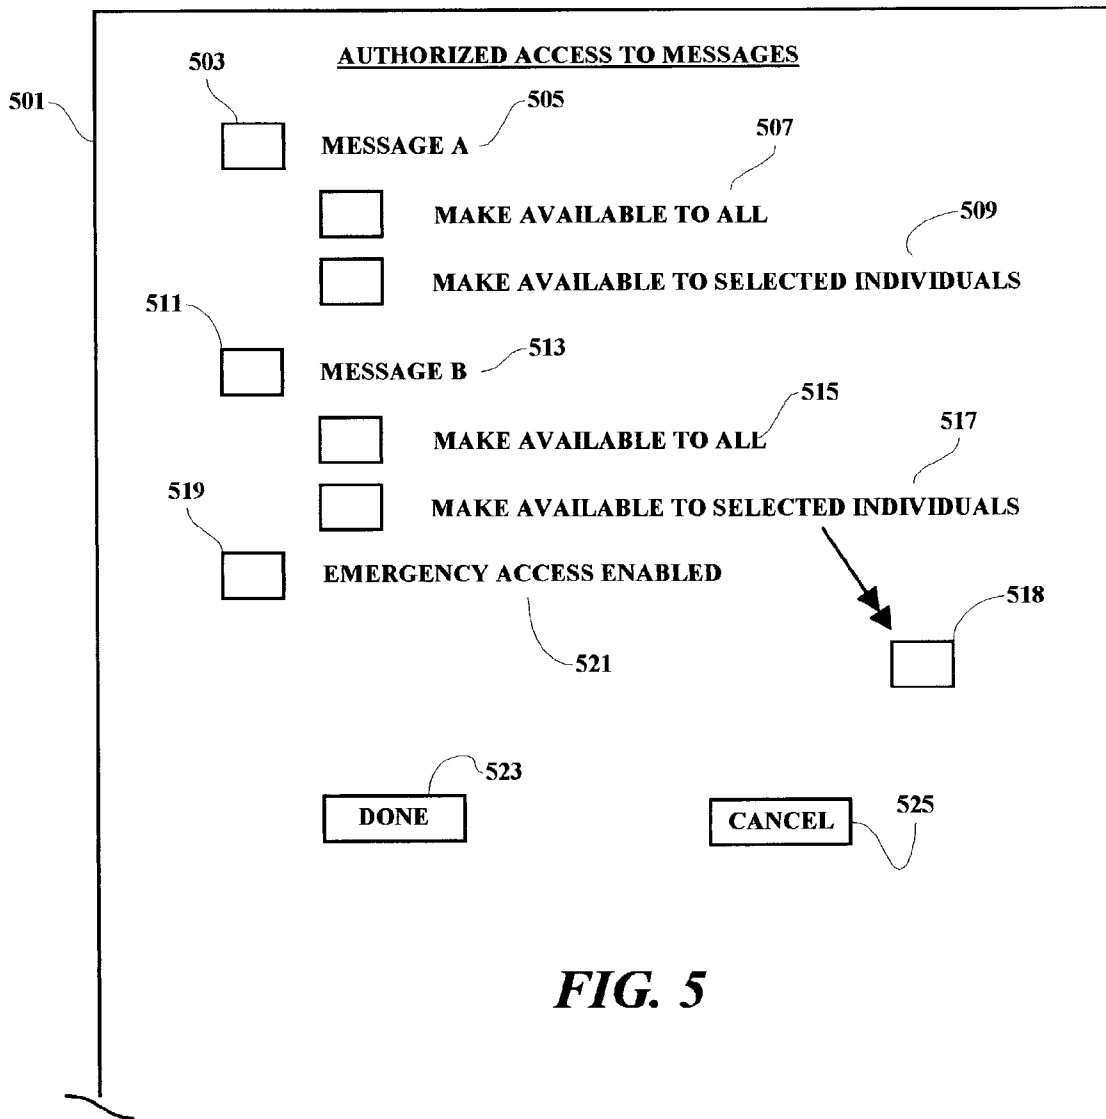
AUTHORIZED ACCESS TO MESSAGES

503

501

505

MESSAGE A

507

MAKE AVAILABLE TO ALL

509

MAKE AVAILABLE TO SELECTED INDIVIDUALS

511

MESSAGE B

513

515

MAKE AVAILABLE TO ALL

517

519

MAKE AVAILABLE TO SELECTED INDIVIDUALS

EMERGENCY ACCESS ENABLED

518

521

523

DONE

CANCEL

525

FIG. 5